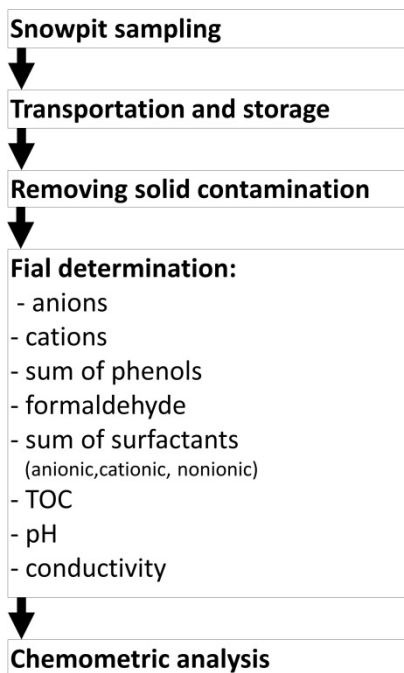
Snowpit sampling

Transportation and storage

Removing solid contamination

Fial determination:
- anions
- cations
- sum of phenols
- formaldehyde
- sum of surfactants (anionic,cationic, nonionic)
- TOC
- pH
- conductivity

Chemometric analysis